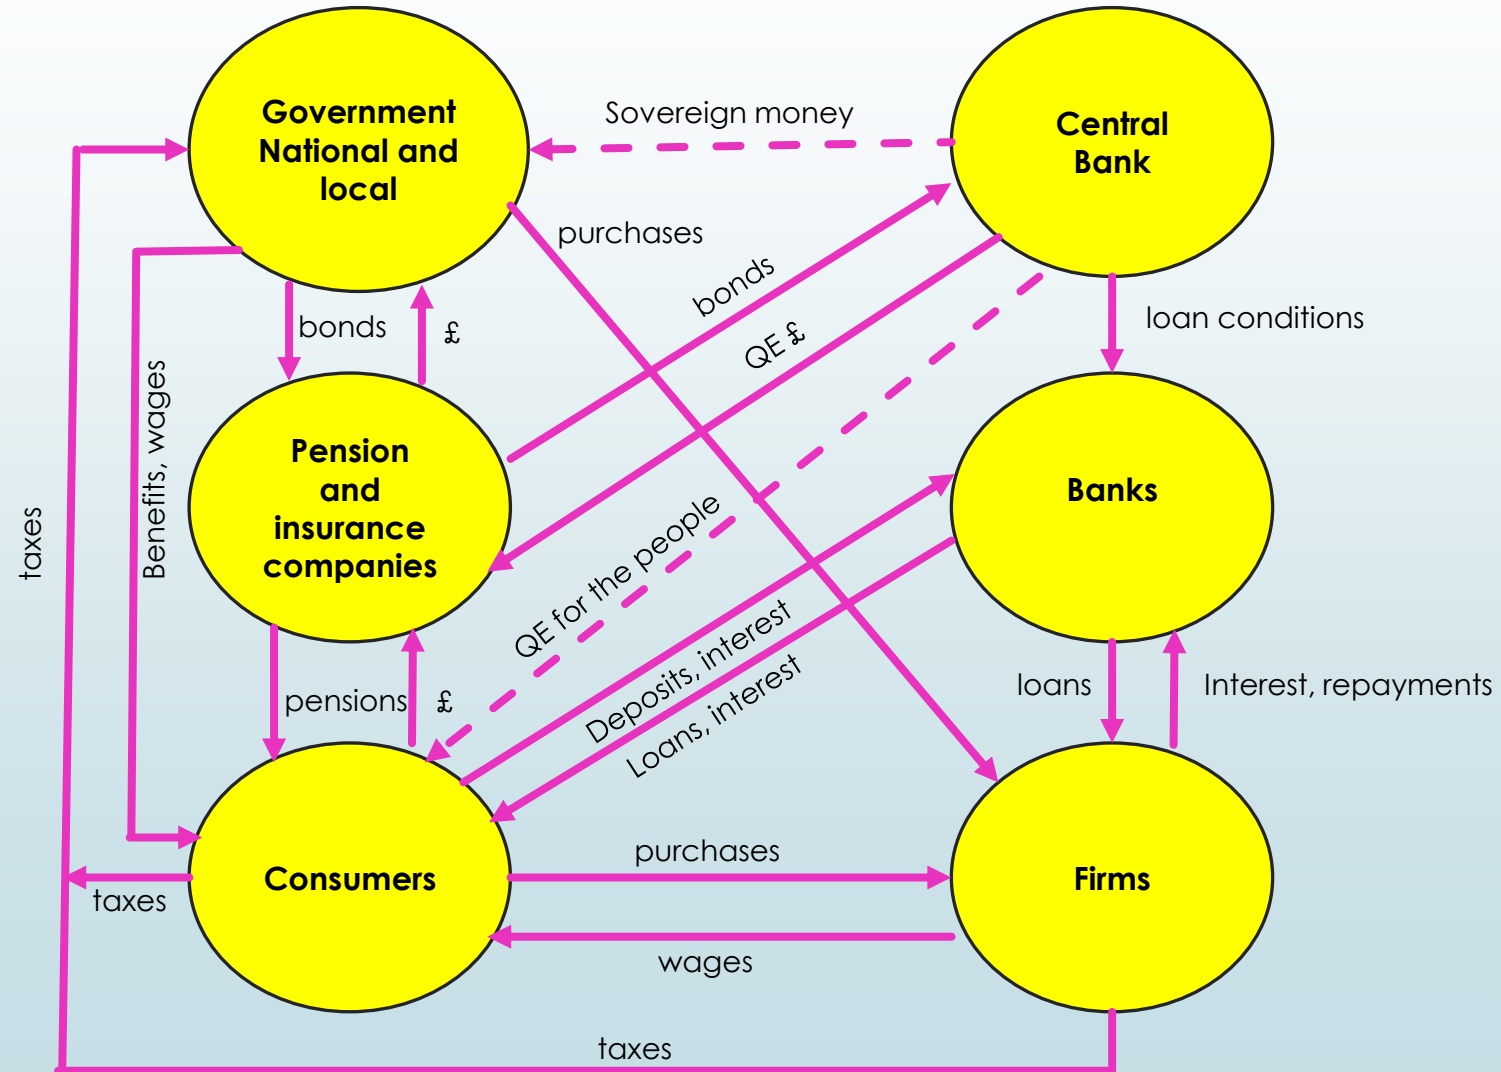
Government National and local

Sovereign money

Central Bank

purchases

bonds

QE £

loan conditions

bonds

£

Benefits, wages

taxes

Pension and insurance companies

Banks

QE for the people

Deposits, interest

Loans, interest

loans

Interest, repayments

pensions

£

Consumers

purchases

Firms

taxes

wages

taxes